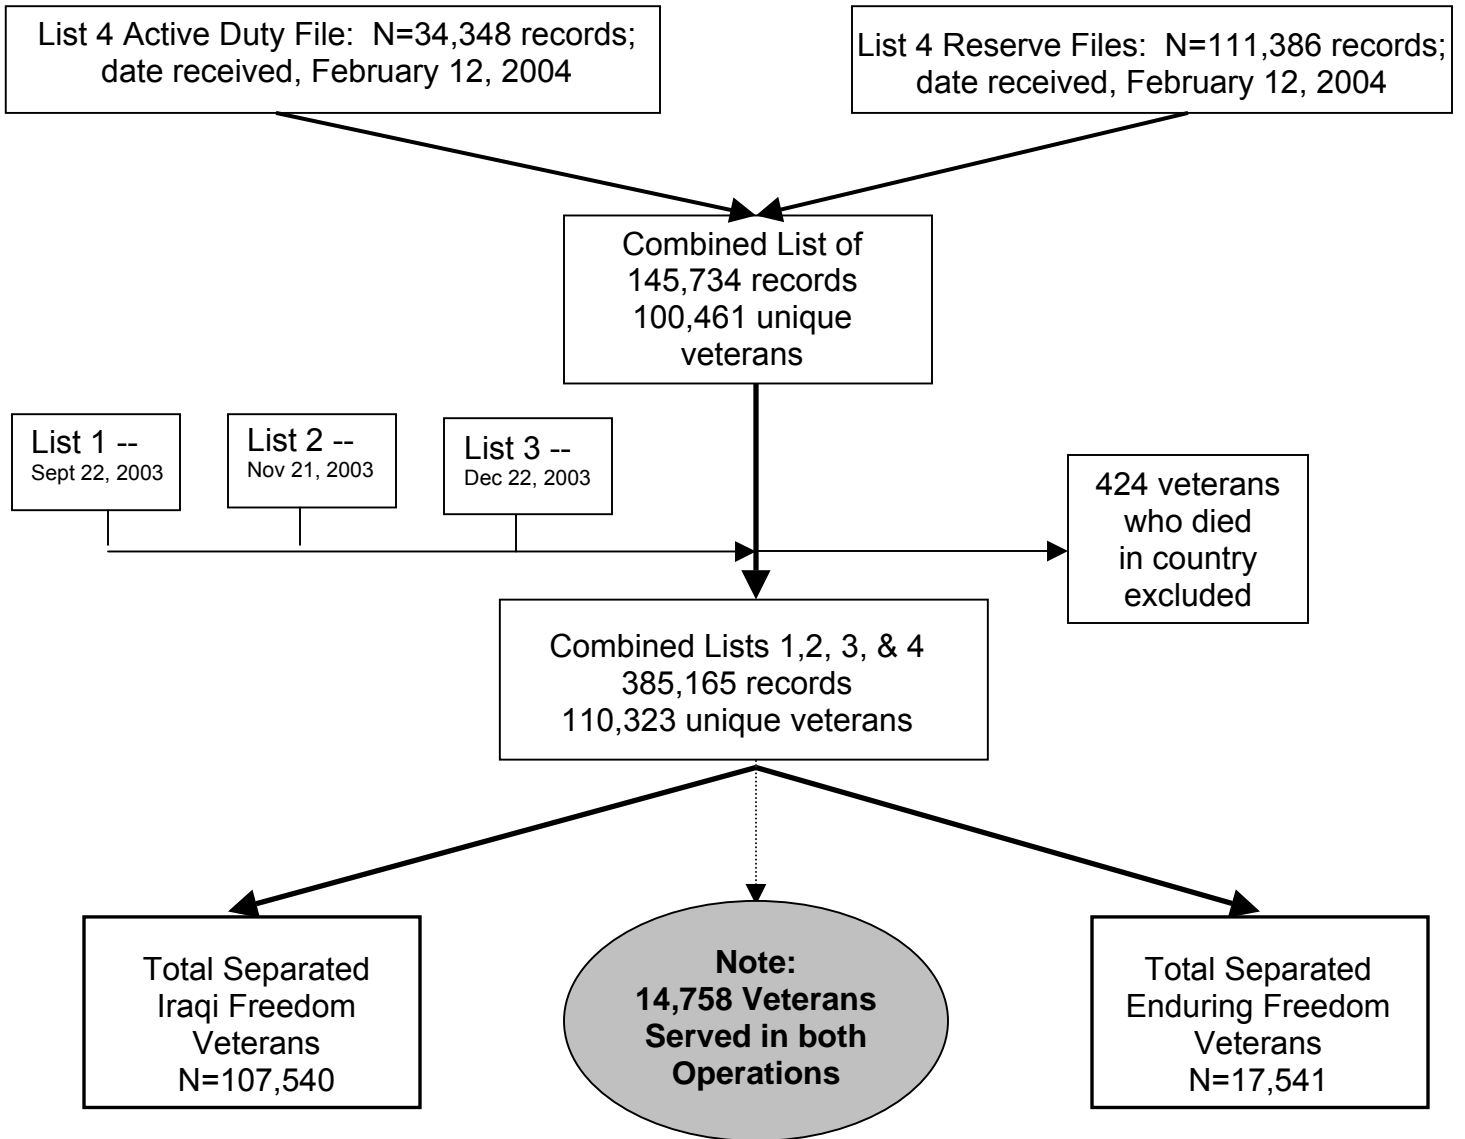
List 4 Active Duty File: N=34,348 records; date received, February 12, 2004

List 4 Reserve Files: N=111,386 records; date received, February 12, 2004

Combined List of 145,734 records 100,461 unique veterans

List 1 -- Sept 22, 2003

List 2 -- Nov 21, 2003

List 3 -- Dec 22, 2003

424 veterans who died in country excluded

Combined Lists 1,2, 3, & 4 385,165 records 110,323 unique veterans

Total Separated Iraqi Freedom Veterans N=107,540

**Note: 14,758 Veterans Served in both Operations**

Total Separated Enduring Freedom Veterans N=17,541